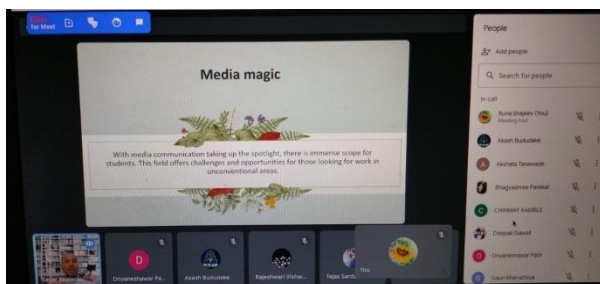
for Meet

Media magic

With media communication taking up the spotlight, there is immense scope for students. This field offers challenges and opportunities for those looking for work in unconventional areas.

People

Add people

Search for people

In call

Runa Shaikh (You)
Meeting host

Akash Bunkuleke

Akshata Tarvekade

Bhagyashree Pankar

CHINMAY KAMBLE

Deepak Gavali

Dnyaneshwar Patil

Gauri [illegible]

Dnyaneshwar Pa...

Akash Bunkuleke

Rajeshwari Vichar...

Tejas Sand...

You